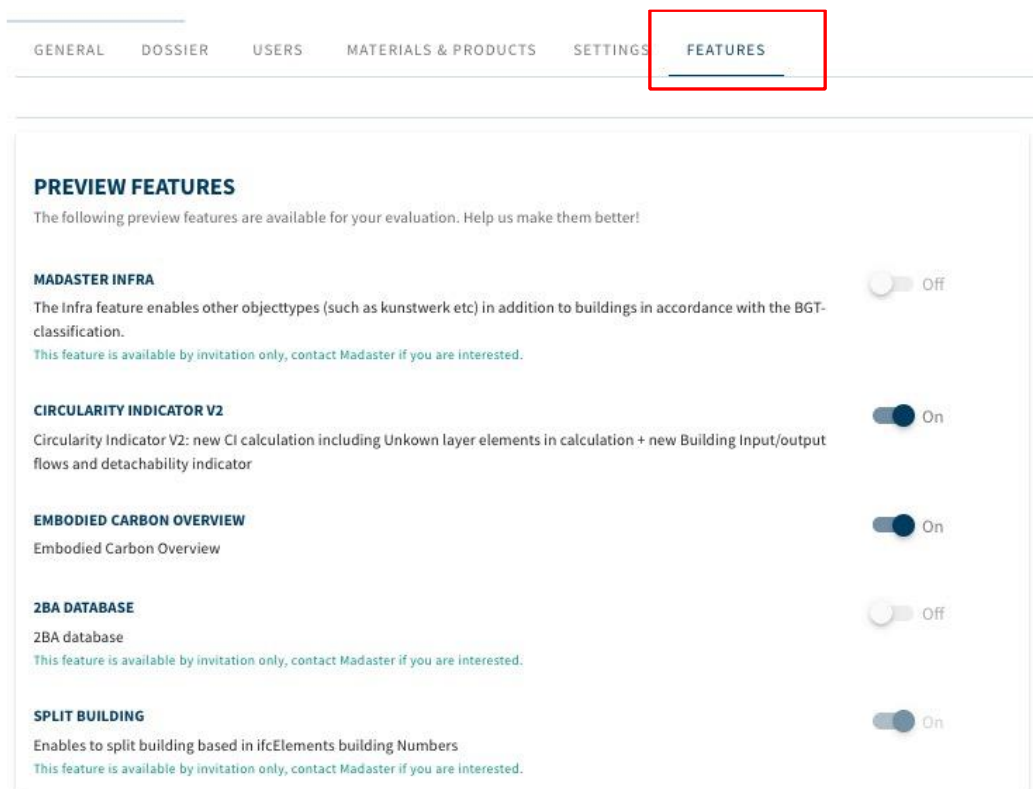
GENERAL DOSSIER USERS MATERIALS & PRODUCTS SETTINGS FEATURES

PREVIEW FEATURES

The following preview features are available for your evaluation. Help us make them better!

MADASTER INFRA

Off

The Infra feature enables other objecttypes (such as kunstwerk etc) in addition to buildings in accordance with the BGT-classification.

This feature is available by invitation only, contact Madaster if you are interested.

CIRCULARITY INDICATOR V2

On

Circularity Indicator V2: new CI calculation including Unkown layer elements in calculation + new Building Input/output flows and detachability indicator

EMBODIED CARBON OVERVIEW

On

Embodied Carbon Overview

2BA DATABASE

Off

2BA database

This feature is available by invitation only, contact Madaster if you are interested.

SPLIT BUILDING

On

Enables to split building based in ifcElements building Numbers

This feature is available by invitation only, contact Madaster if you are interested.